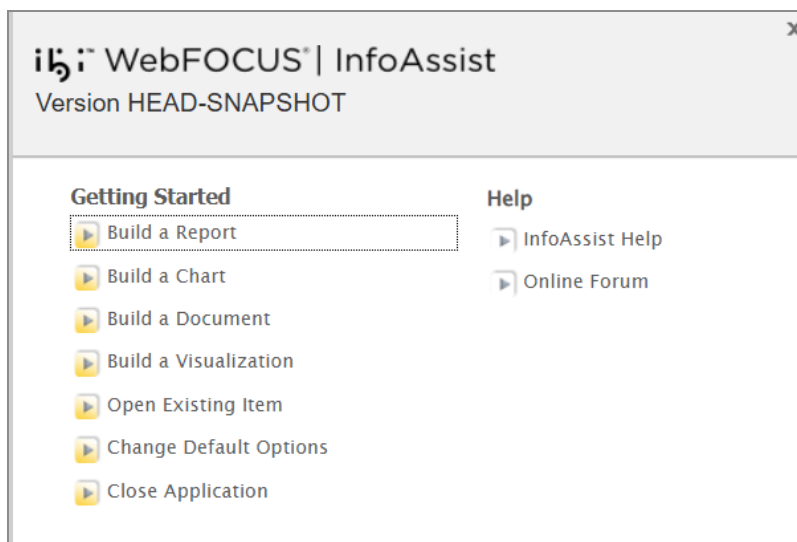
ibi™ WebFOCUS® | InfoAssist
Version HEAD-SNAPSHOT

x

Getting Started
Build a Report
Build a Chart
Build a Document
Build a Visualization
Open Existing Item
Change Default Options
Close Application

Help
InfoAssist Help
Online Forum